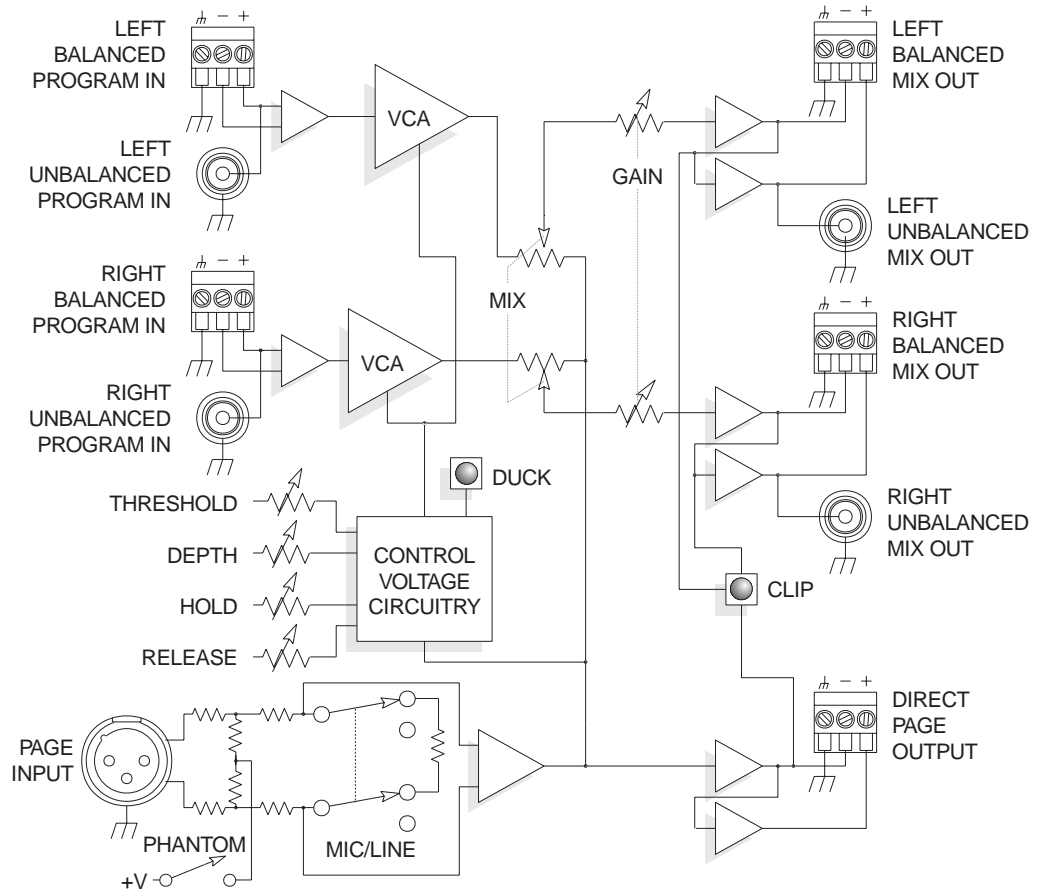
LEFT BALANCED PROGRAM IN

LEFT UNBALANCED PROGRAM IN

RIGHT BALANCED PROGRAM IN

RIGHT UNBALANCED PROGRAM IN

VCA

VCA

MIX

GAIN

LEFT BALANCED MIX OUT

LEFT UNBALANCED MIX OUT

RIGHT BALANCED MIX OUT

RIGHT UNBALANCED MIX OUT

DUCK

THRESHOLD

DEPTH

HOLD

RELEASE

CONTROL VOLTAGE CIRCUITRY

CLIP

DIRECT PAGE OUTPUT

PAGE INPUT

PHANTOM

+V

MIC/LINE